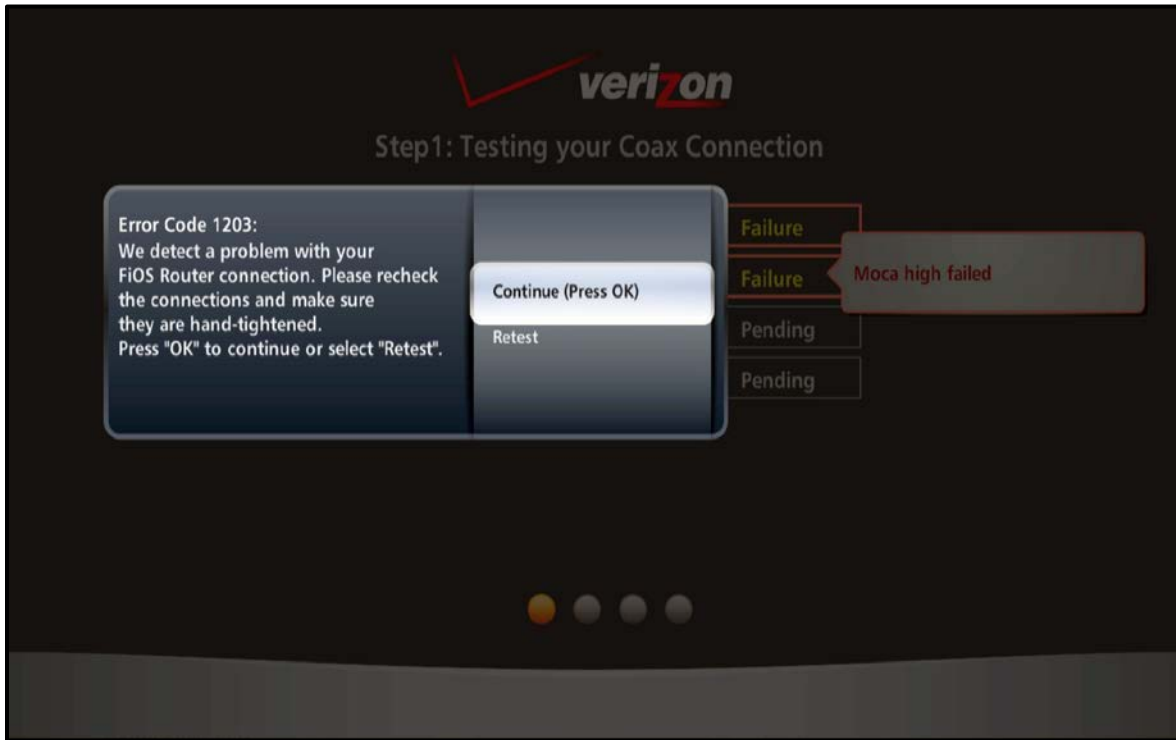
verizon

Step1: Testing your Coax Connection

Error Code 1203:
We detect a problem with your FiOS Router connection. Please recheck the connections and make sure they are hand-tightened.
Press "OK" to continue or select "Retest".

Continue (Press OK)

Retest

Failure

Failure

Moca high failed

Pending

Pending